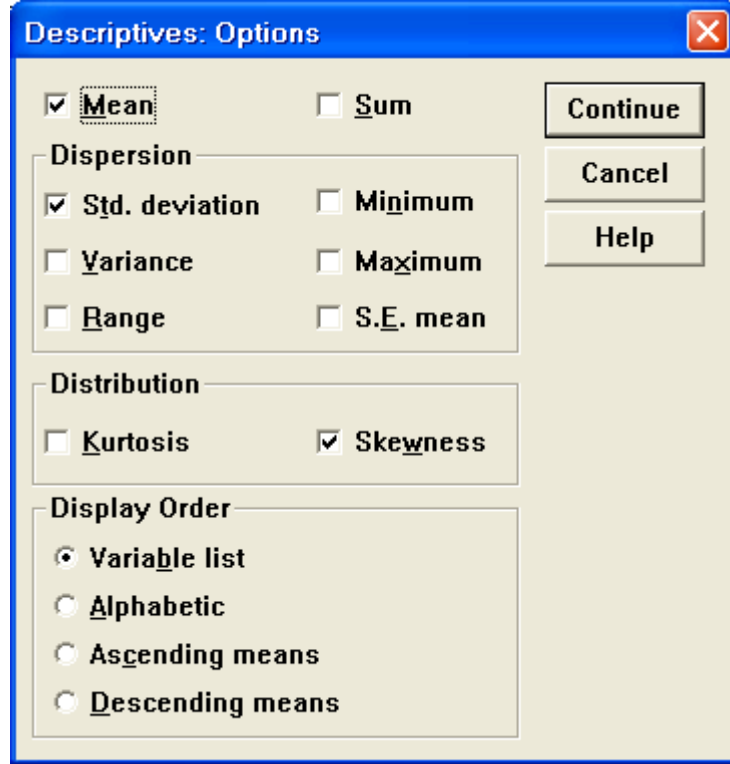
Descriptives: Options

Mean
Sum

Continue
Cancel
Help

Dispersion
Std. deviation
Minimum
Variance
Maximum
Range
S.E. mean

Distribution
Kurtosis
Skewness

Display Order
Variable list
Alphabetic
Ascending means
Descending means